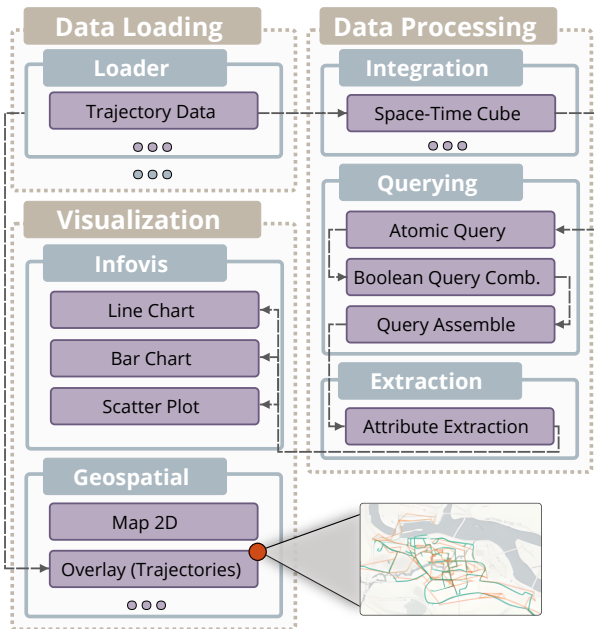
Data Loading

Loader

Trajectory Data

Visualization

Infovis

Line Chart

Bar Chart

Scatter Plot

Geospatial

Map 2D

Overlay (Trajectories)

Data Processing

Integration

Space-Time Cube

Querying

Atomic Query

Boolean Query Comb.

Query Assemble

Extraction

Attribute Extraction